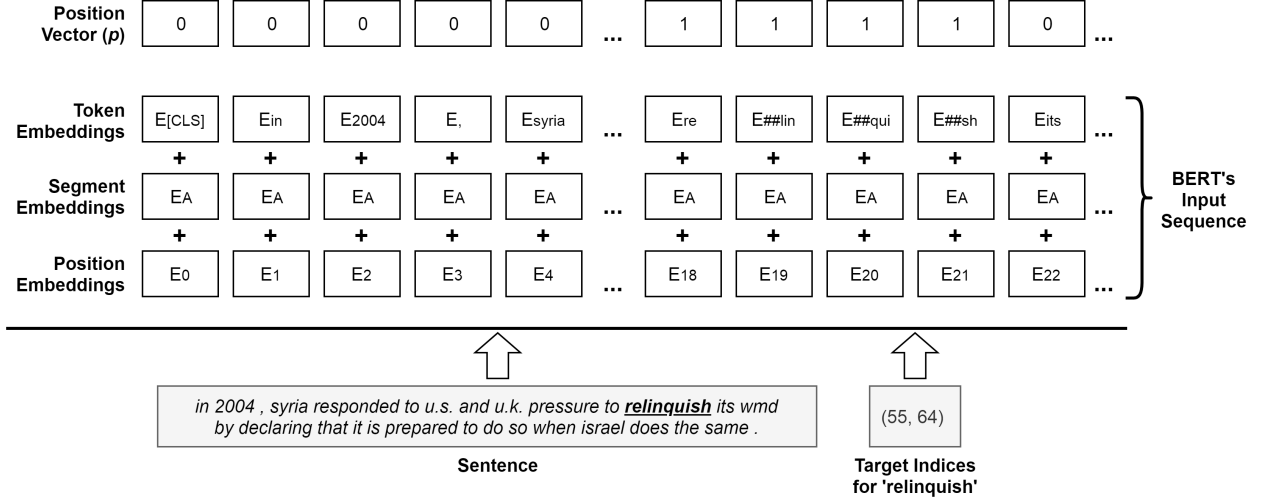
| | | | | | | | | | | | |
|---|---|---|---|---|---|---|---|---|---|---|---|
| **Position Vector (*p*)** | 0 | 0 | 0 | 0 | 0 | ... | 1 | 1 | 1 | 0 | ... |
| **Token Embeddings** | $E_{[CLS]}$ | $E_{in}$ | $E_{2004}$ | $E_{,}$ | $E_{syria}$ | ... | $E_{re}$ | $E_{\#\#lin}$ | $E_{\#\#qui}$ | $E_{\#\#sh}$ | $E_{its}$ | ... |
| | + | + | + | + | + | | + | + | + | + | + |
| **Segment Embeddings** | $E_A$ | $E_A$ | $E_A$ | $E_A$ | $E_A$ | ... | $E_A$ | $E_A$ | $E_A$ | $E_A$ | $E_A$ | ... |
| | + | + | + | + | + | | + | + | + | + | + |
| **Position Embeddings** | $E_0$ | $E_1$ | $E_2$ | $E_3$ | $E_4$ | ... | $E_{18}$ | $E_{19}$ | $E_{20}$ | $E_{21}$ | $E_{22}$ | ... |

**BERT's Input Sequence**

*in 2004 , syria responded to u.s. and u.k. pressure to **relinquish** its wmd by declaring that it is prepared to do so when israel does the same .*

**Sentence**

(55, 64)

**Target Indices for 'relinquish'**